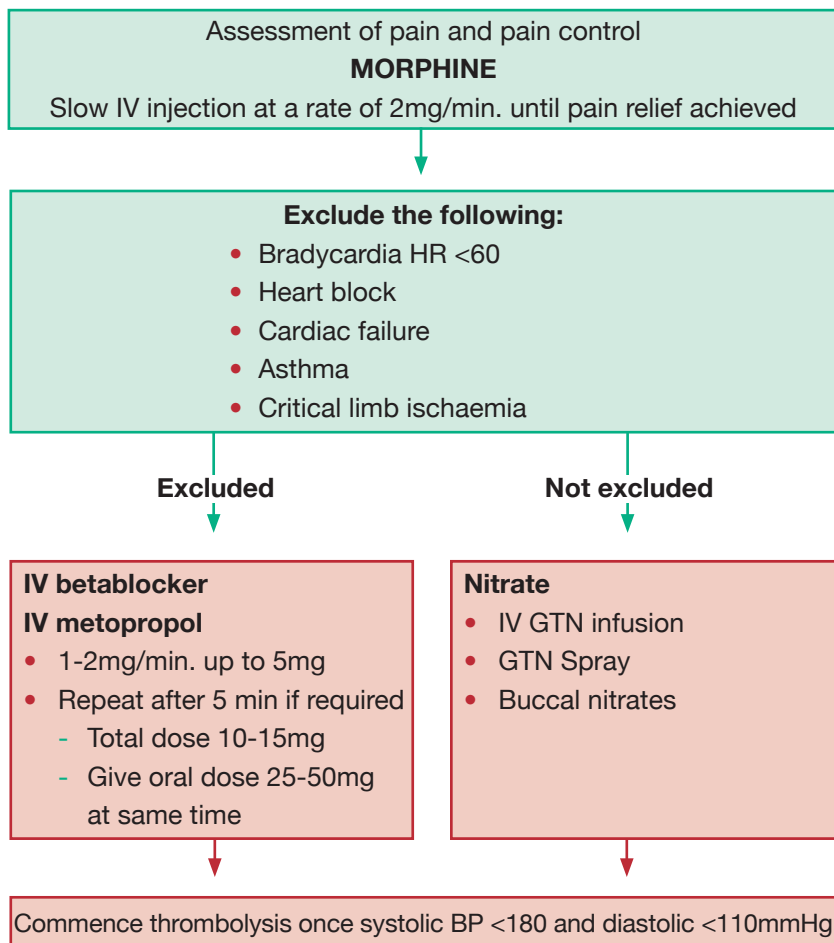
Assessment of pain and pain control
**MORPHINE**
Slow IV injection at a rate of 2mg/min. until pain relief achieved

**Exclude the following:**
- Bradycardia HR <60
- Heart block
- Cardiac failure
- Asthma
- Critical limb ischaemia

**Excluded**

**Not excluded**

**IV betablocker**
**IV metopropol**
- 1-2mg/min. up to 5mg
- Repeat after 5 min if required
  - Total dose 10-15mg
  - Give oral dose 25-50mg at same time

**Nitrate**
- IV GTN infusion
- GTN Spray
- Buccal nitrates

Commence thrombolysis once systolic BP <180 and diastolic <110mmHg